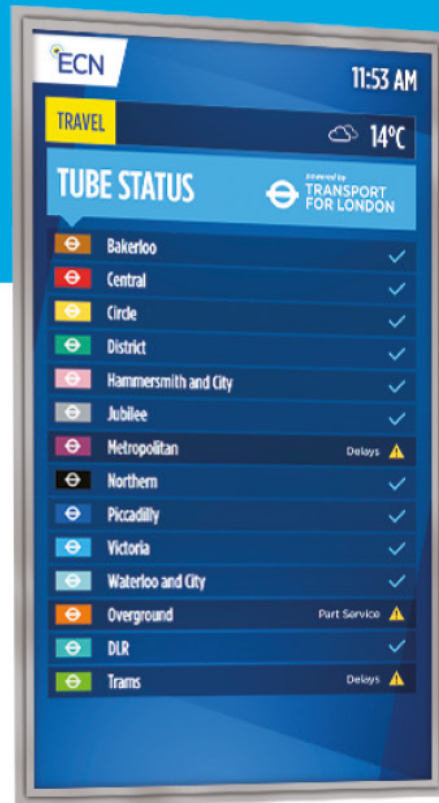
ECN

11:53 AM

TRAVEL

14°C

TUBE STATUS

powered by TRANSPORT FOR LONDON

Bakerloo

Central

Circle

District

Hammersmith and City

Jubilee

Metropolitan Delays

Northern

Piccadilly

Victoria

Waterloo and City

Overground Part Service

DLR

Trams Delays